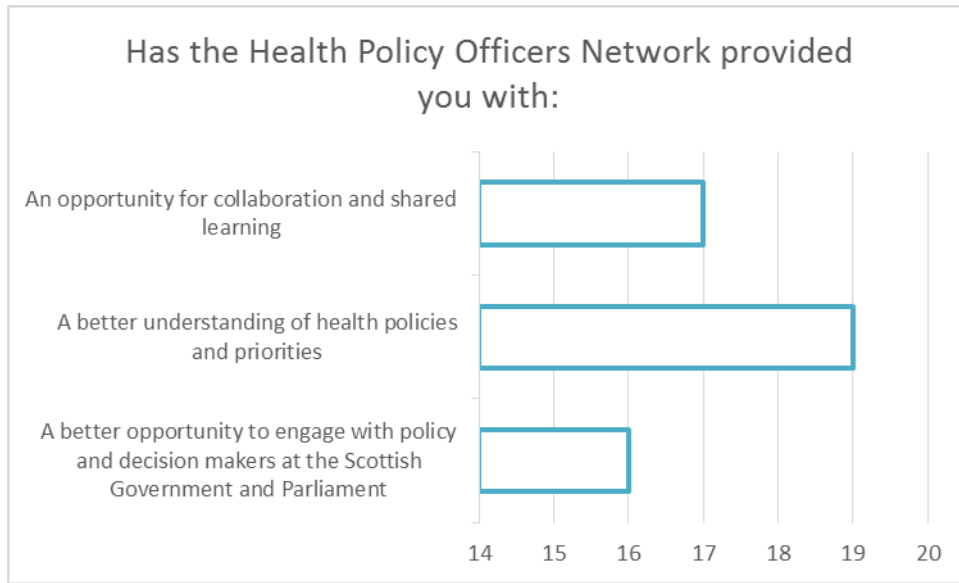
Has the Health Policy Officers Network provided you with:

An opportunity for collaboration and shared learning

A better understanding of health policies and priorities

A better opportunity to engage with policy and decision makers at the Scottish Government and Parliament

14
15
16
17
18
19
20